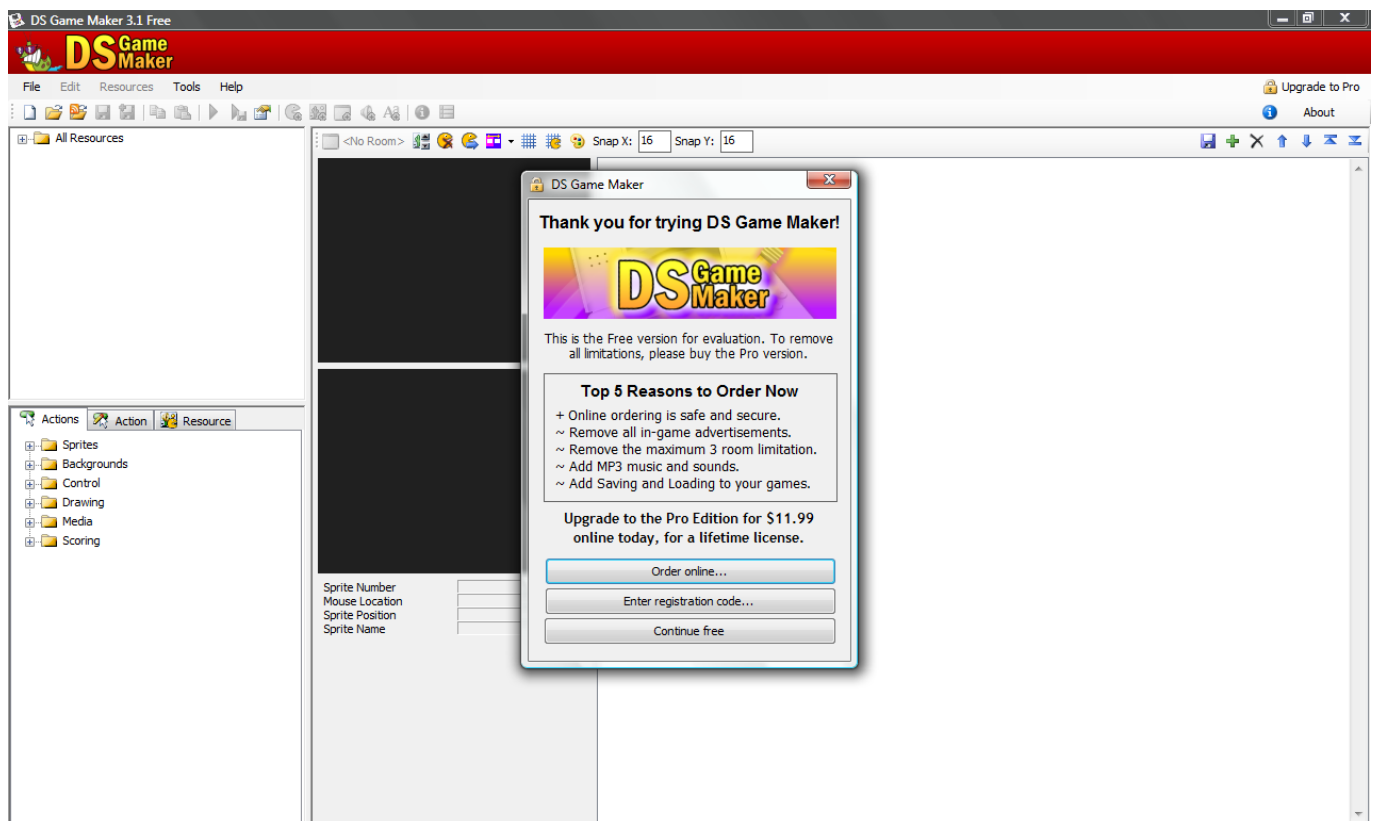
DS Game Maker 3.1 Free

DS Game Maker

File Edit Resources Tools Help

Upgrade to Pro

About

All Resources

<No Room> Snap X: 16 Snap Y: 16

Actions Action Resource

Sprites
Backgrounds
Control
Drawing
Media
Scoring

Sprite Number
Mouse Location
Sprite Position
Sprite Name

DS Game Maker

Thank you for trying DS Game Maker!

DS Game Maker

This is the Free version for evaluation. To remove all limitations, please buy the Pro version.

Top 5 Reasons to Order Now

+ Online ordering is safe and secure.
~ Remove all in-game advertisements.
~ Remove the maximum 3 room limitation.
~ Add MP3 music and sounds.
~ Add Saving and Loading to your games.

Upgrade to the Pro Edition for $11.99 online today, for a lifetime license.

Order online...

Enter registration code...

Continue free